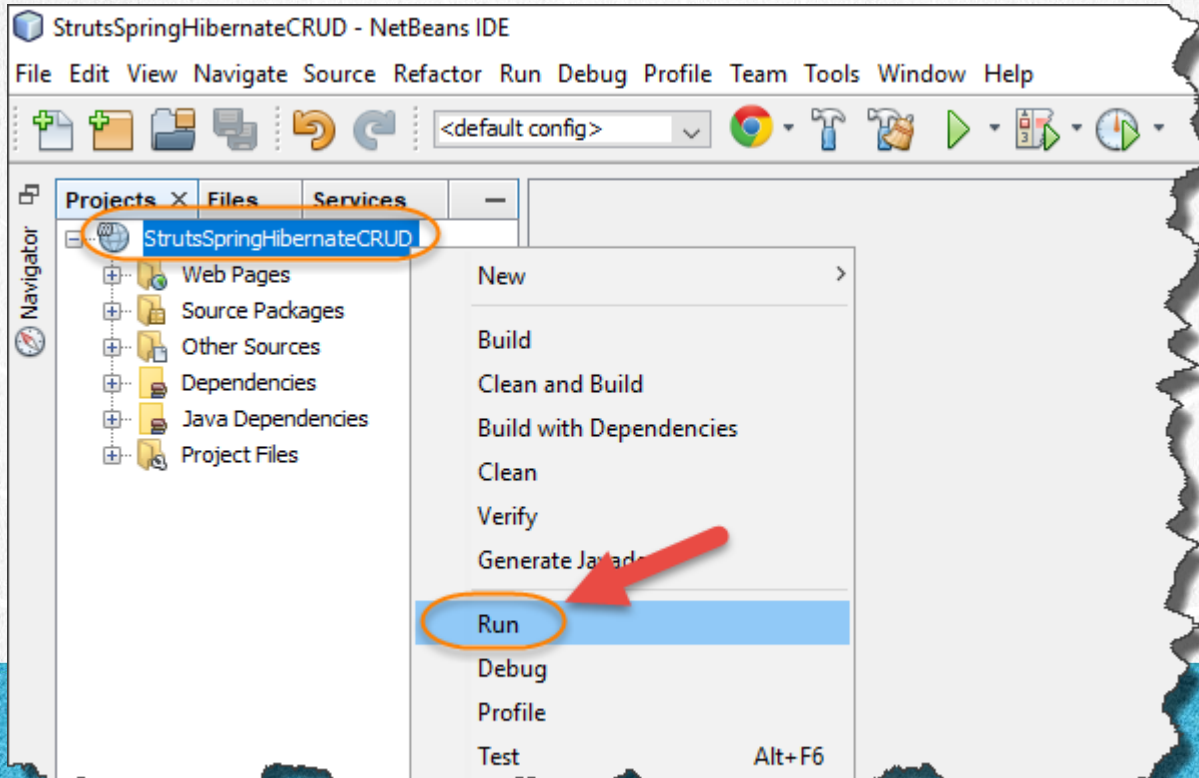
StrutsSpringHibernateCRUD - NetBeans IDE

File Edit View Navigate Source Refactor Run Debug Profile Team Tools Window Help

<default config>

Navigator

Projects × Files Services

StrutsSpringHibernateCRUD
Web Pages
Source Packages
Other Sources
Dependencies
Java Dependencies
Project Files

New
Build
Clean and Build
Build with Dependencies
Clean
Verify
Generate Ja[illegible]
Run
Debug
Profile
Test Alt+F6